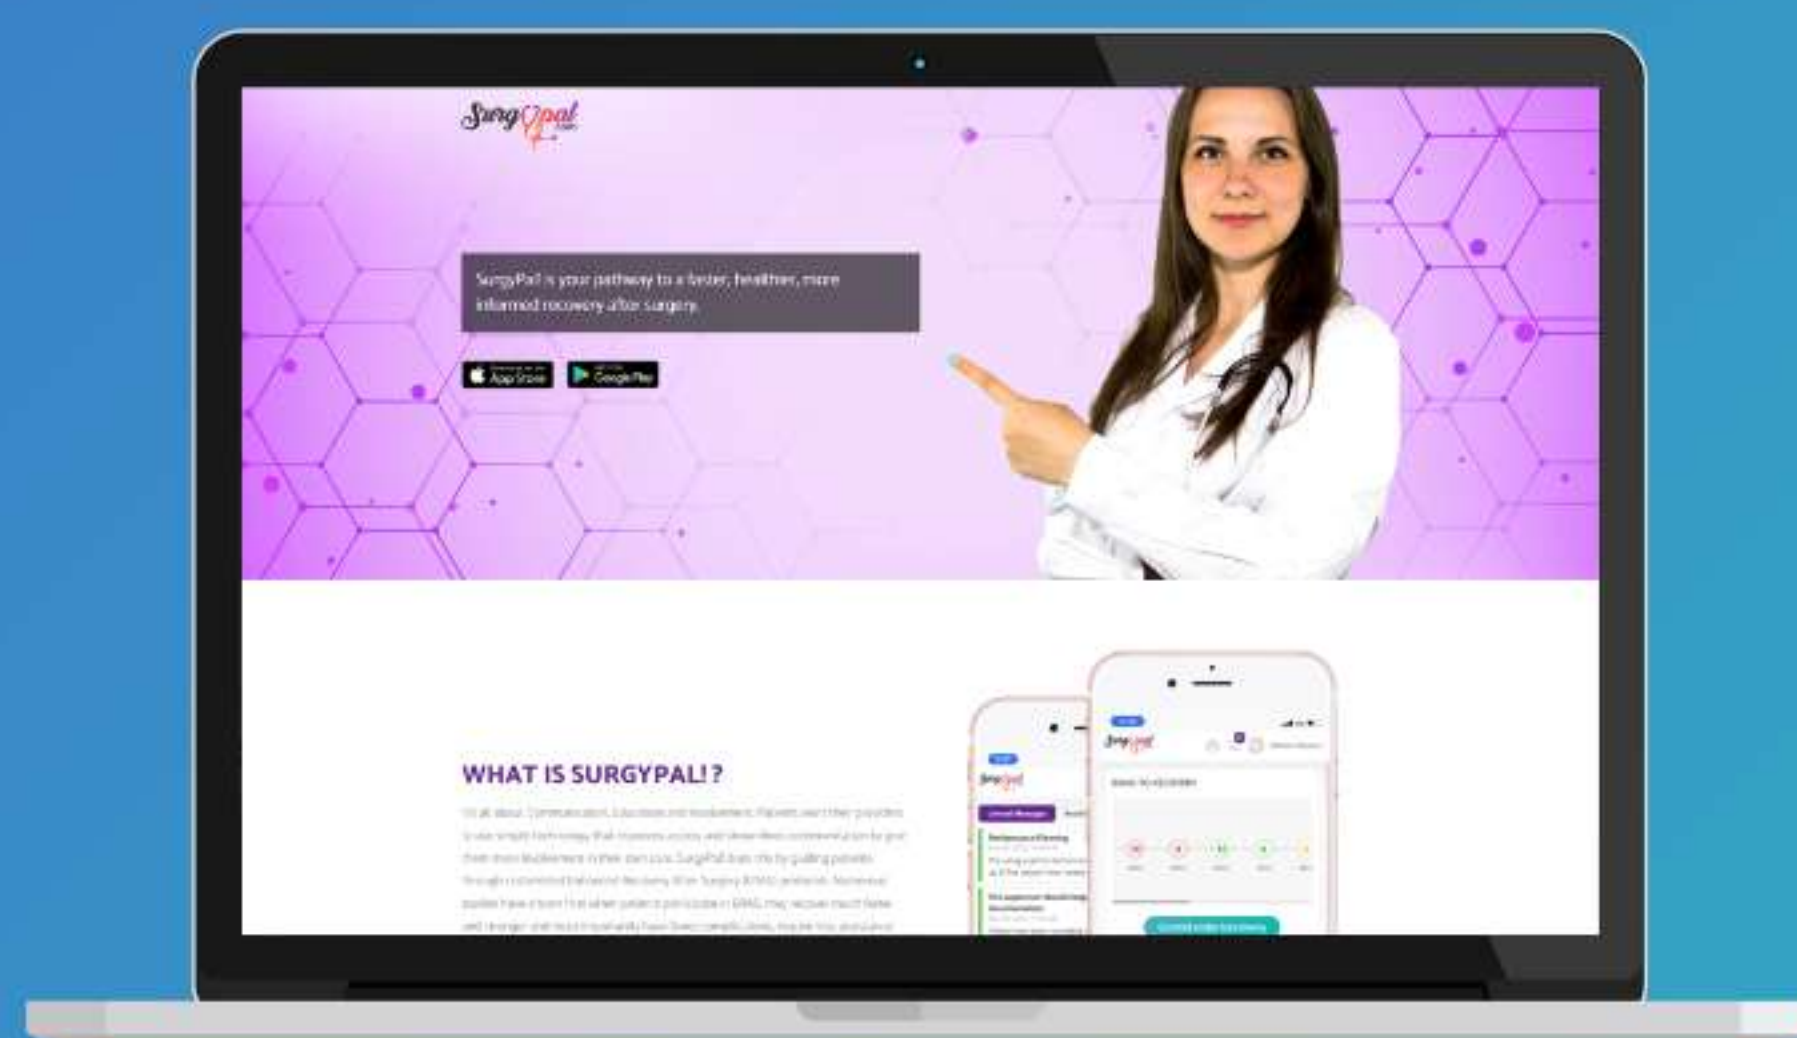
SurgyPal .com

SurgyPal is your pathway to a faster, healthier, more informed recovery after surgery.

App Store

Google Play

WHAT IS SURGYPAL!?

It's all about Communication, Education and Involvement. Patients want their providers to use simple technology that improves access and streamlines communication to give them more involvement in their own care. SurgyPal does this by guiding patients through customized Enhanced Recovery After Surgery (ERAS) protocols. Numerous studies have shown that when patients participate in ERAS, they recover much faster and stronger and most importantly have fewer complications, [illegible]

SurgyPal

SurgyPal

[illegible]